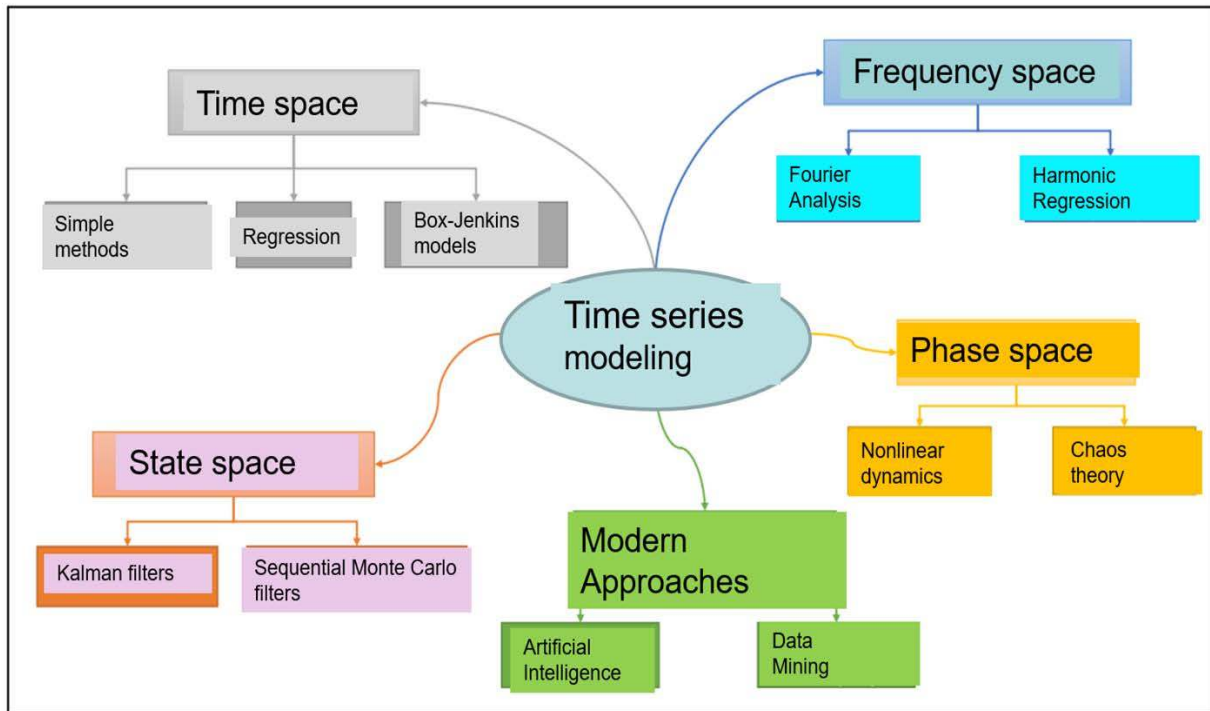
Time space

Simple methods

Regression

Box-Jenkins models

Frequency space

Fourier Analysis

Harmonic Regression

Time series modeling

Phase space

Nonlinear dynamics

Chaos theory

State space

Kalman filters

Sequential Monte Carlo filters

Modern Approaches

Artificial Intelligence

Data Mining